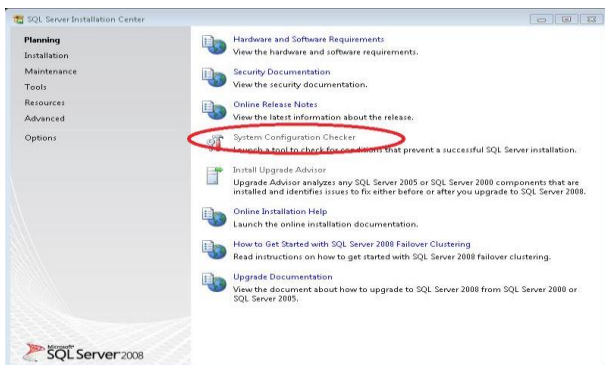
SQL Server Installation Center

Planning
Installation
Maintenance
Tools
Resources
Advanced
Options

Hardware and Software Requirements
View the hardware and software requirements.

Security Documentation
View the security documentation.

Online Release Notes
View the latest information about the release.

System Configuration Checker
Launch a tool to check for conditions that prevent a successful SQL Server installation.

Install Upgrade Advisor
Upgrade Advisor analyzes any SQL Server 2005 or SQL Server 2000 components that are installed and identifies issues to fix either before or after you upgrade to SQL Server 2008.

Online Installation Help
Launch the online installation documentation.

How to Get Started with SQL Server 2008 Failover Clustering
Read instructions on how to get started with SQL Server 2008 failover clustering.

Upgrade Documentation
View the document about how to upgrade to SQL Server 2008 from SQL Server 2000 or SQL Server 2005.

Microsoft SQL Server 2008